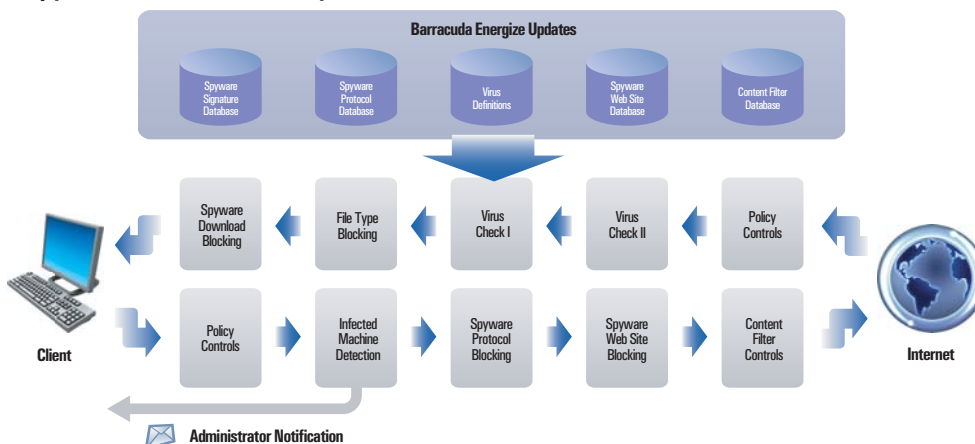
Barracuda Energize Updates

Spyware Signature Database

Spyware Protocol Database

Virus Definitions

Spyware Web Site Database

Content Filter Database

Spyware Download Blocking

File Type Blocking

Virus Check I

Virus Check II

Policy Controls

Client

Policy Controls

Infected Machine Detection

Spyware Protocol Blocking

Spyware Web Site Blocking

Content Filter Controls

Internet

Administrator Notification